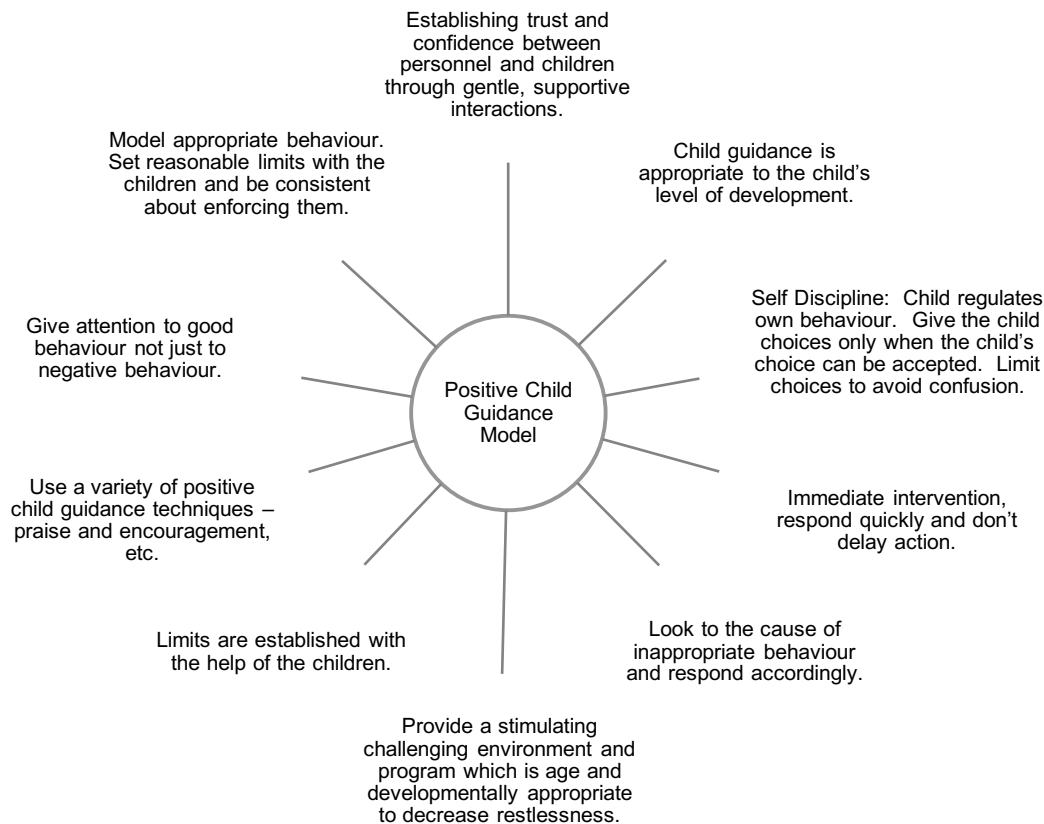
Establishing trust and confidence between personnel and children through gentle, supportive interactions.

Child guidance is appropriate to the child's level of development.

Self Discipline: Child regulates own behaviour. Give the child choices only when the child's choice can be accepted. Limit choices to avoid confusion.

Immediate intervention, respond quickly and don't delay action.

Look to the cause of inappropriate behaviour and respond accordingly.

Provide a stimulating challenging environment and program which is age and developmentally appropriate to decrease restlessness.

Limits are established with the help of the children.

Use a variety of positive child guidance techniques – praise and encouragement, etc.

Give attention to good behaviour not just to negative behaviour.

Model appropriate behaviour. Set reasonable limits with the children and be consistent about enforcing them.

Positive Child Guidance Model